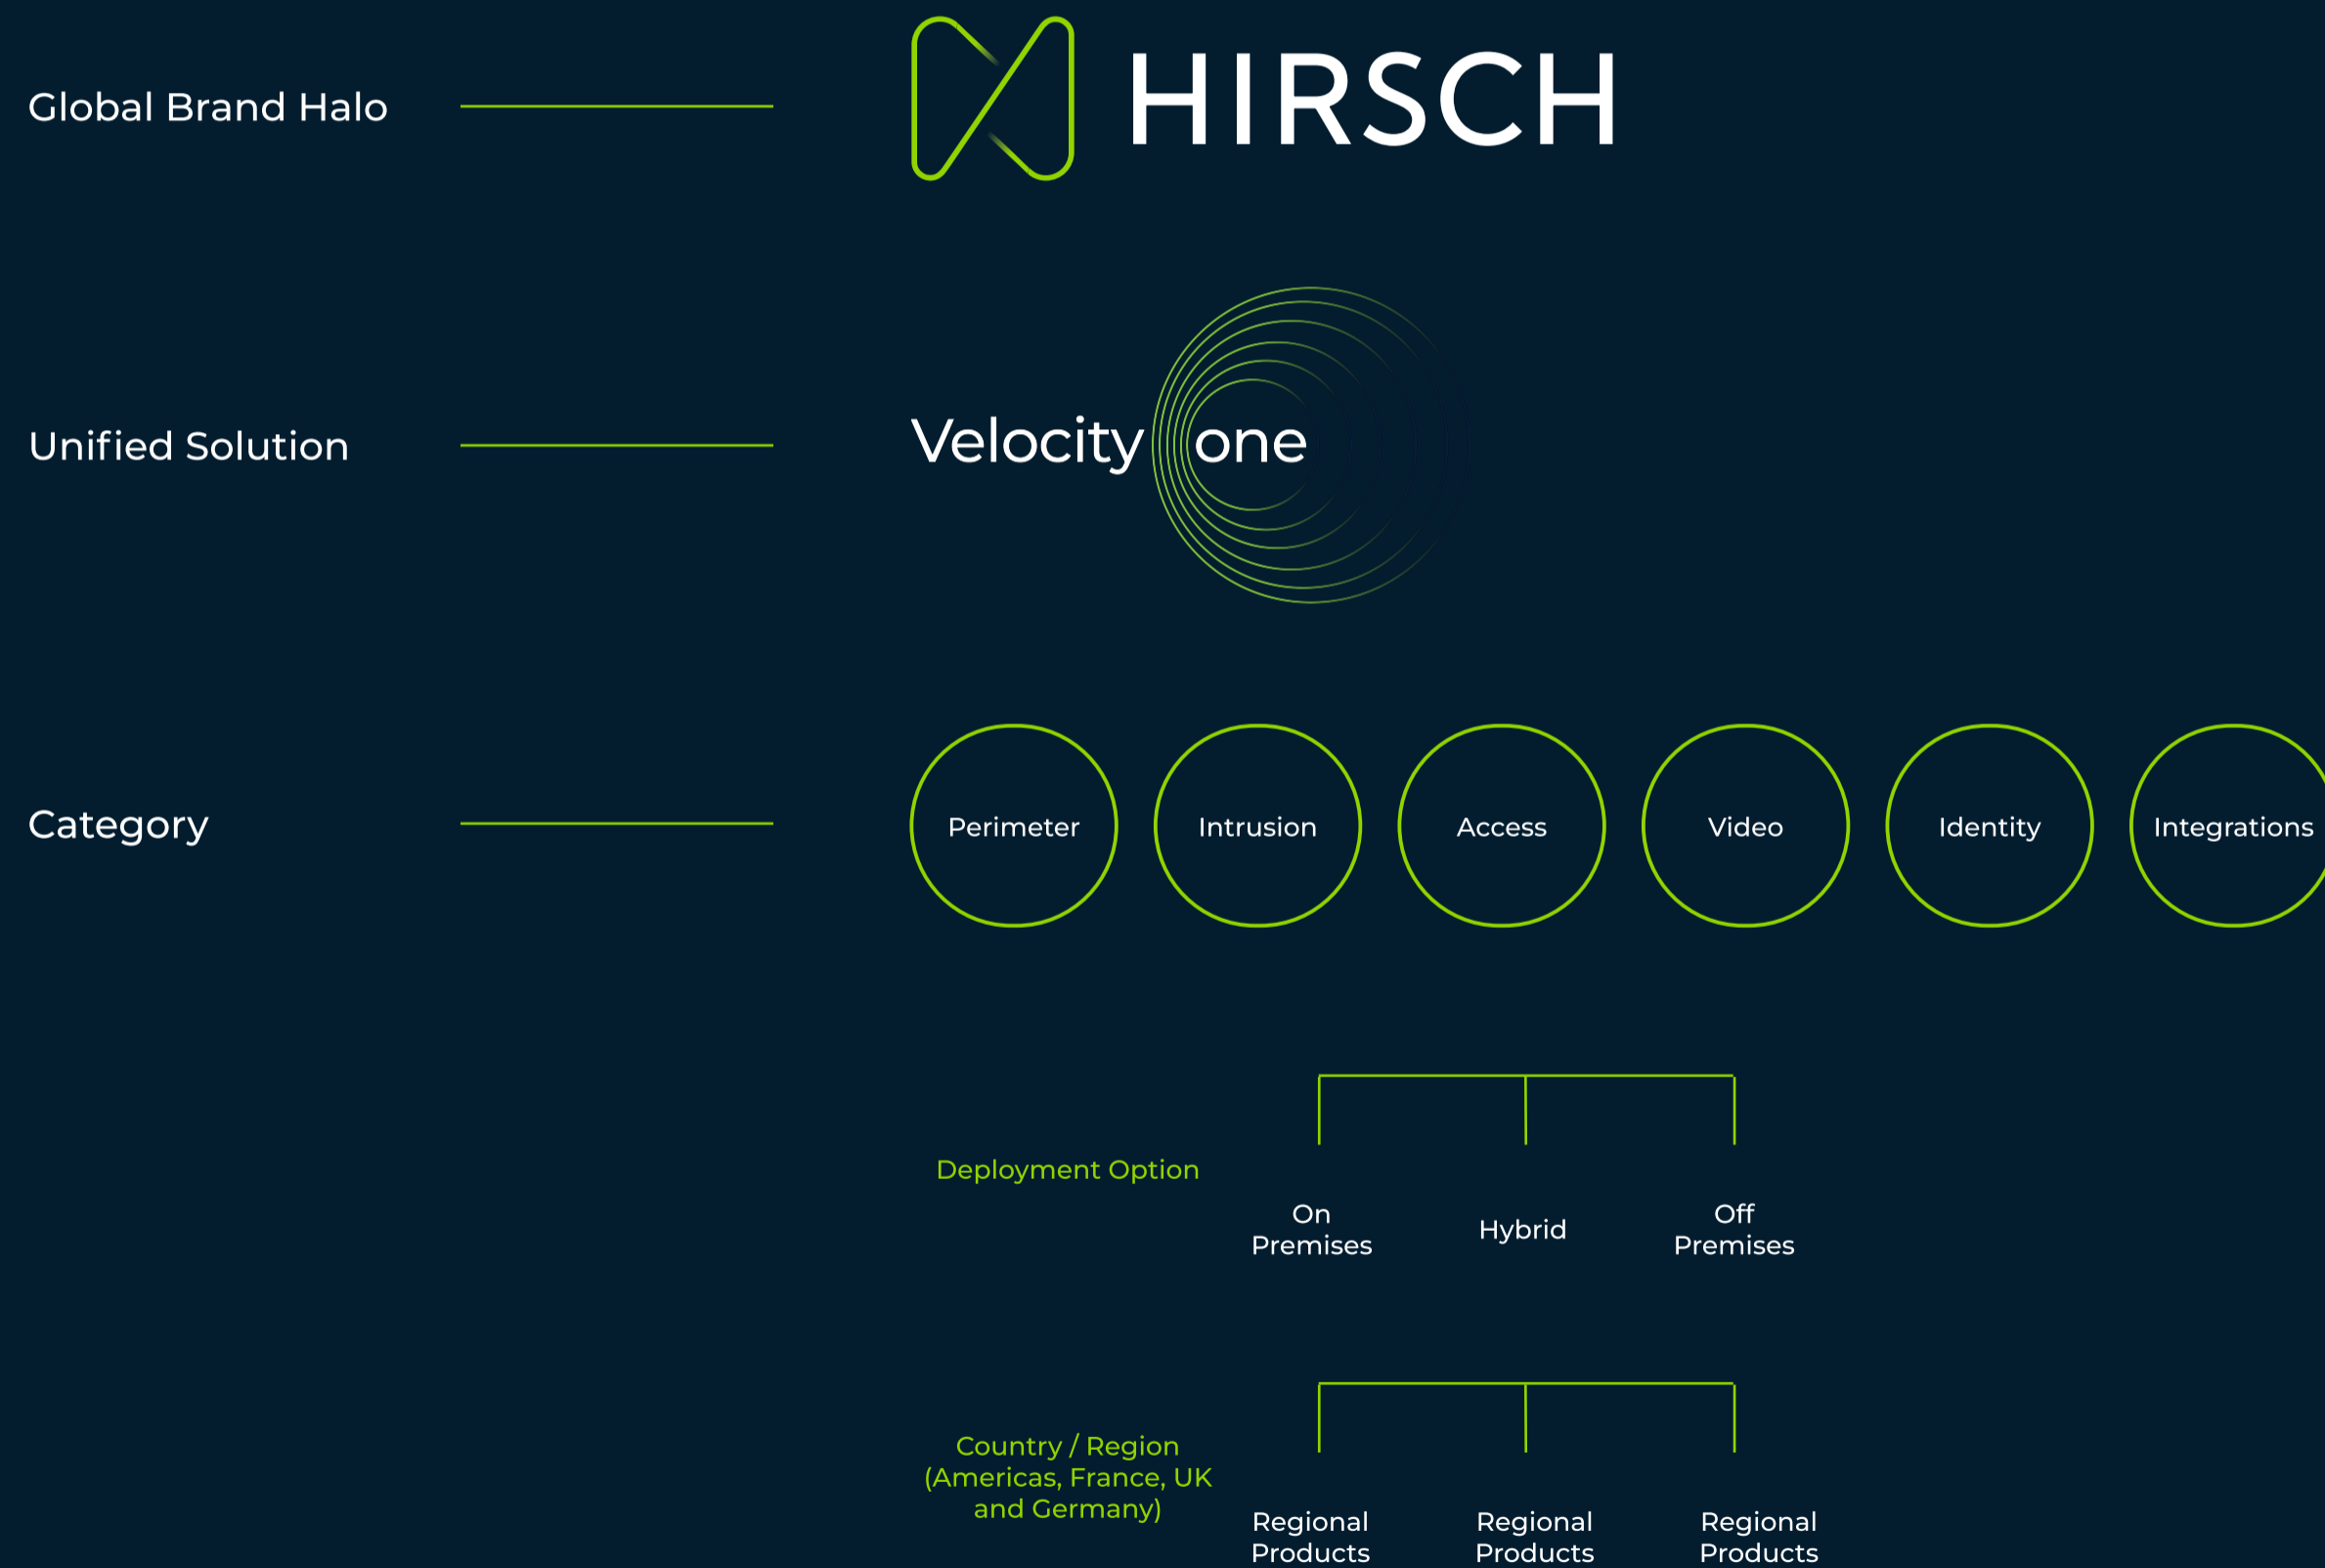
Global Brand Halo

HIRSCH

Unified Solution

Velocity one

Category

Perimeter

Intrusion

Access

Video

Identity

Integrations

Deployment Option

On Premises

Hybrid

Off Premises

Country / Region (Americas, France, UK and Germany)

Regional Products

Regional Products

Regional Products